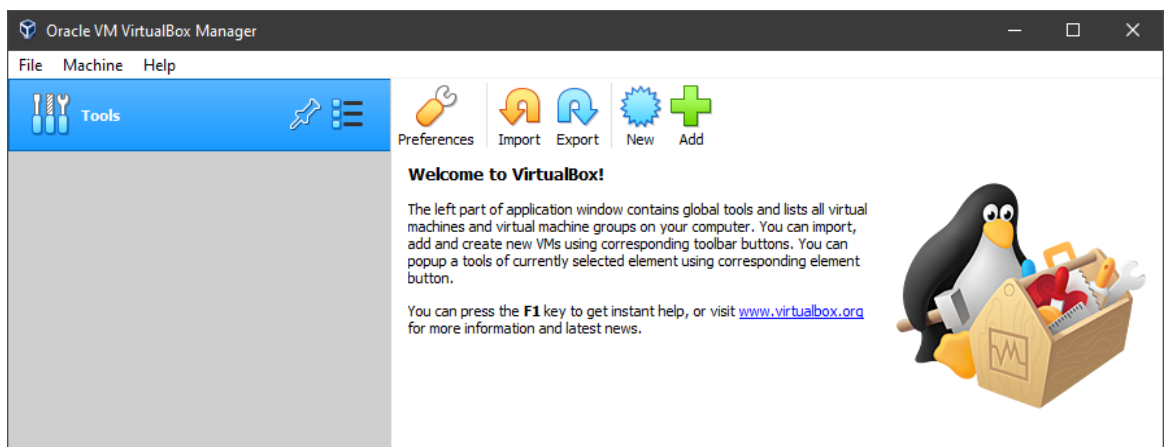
Oracle VM VirtualBox Manager

File Machine Help

Tools

Preferences Import Export New Add

**Welcome to VirtualBox!**

The left part of application window contains global tools and lists all virtual machines and virtual machine groups on your computer. You can import, add and create new VMs using corresponding toolbar buttons. You can popup a tools of currently selected element using corresponding element button.

You can press the **F1** key to get instant help, or visit www.virtualbox.org for more information and latest news.